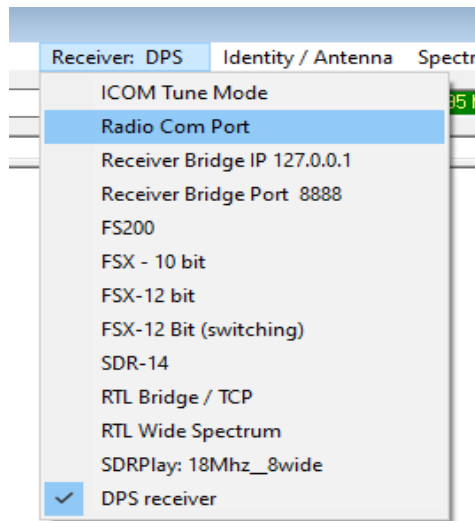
Receiver: DPS Identity / Antenna Spectr

ICOM Tune Mode
Radio Com Port
Receiver Bridge IP 127.0.0.1
Receiver Bridge Port 8888
FS200
FSX - 10 bit
FSX-12 bit
FSX-12 Bit (switching)
SDR-14
RTL Bridge / TCP
RTL Wide Spectrum
SDRPlay: 18Mhz__8wide
✓ DPS receiver